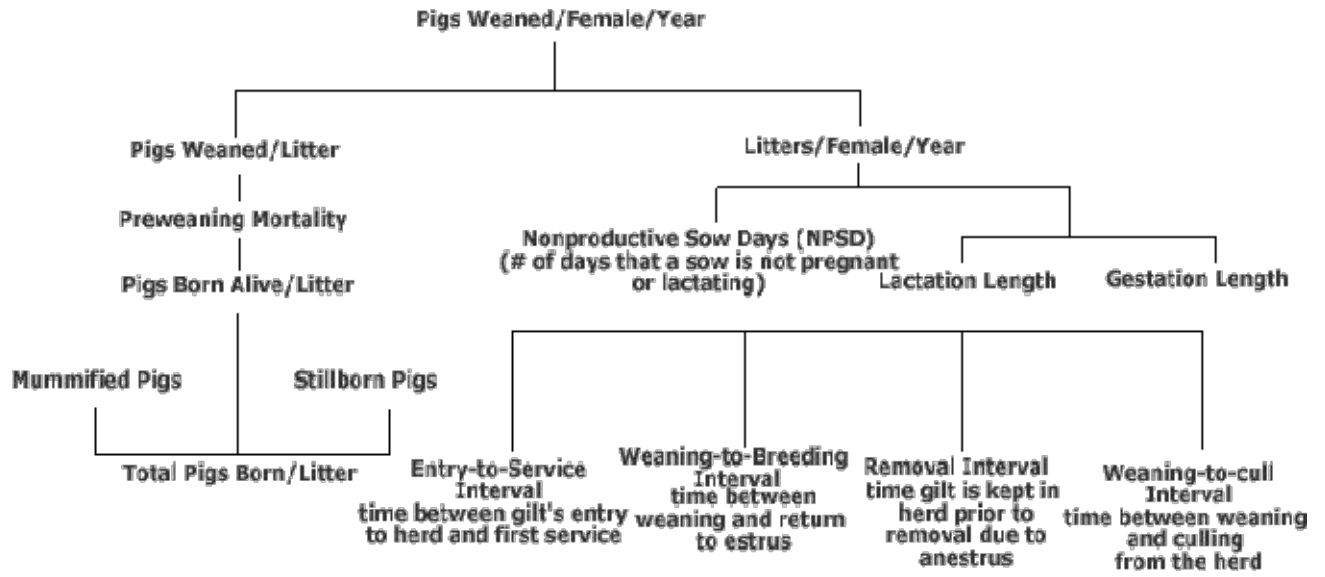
Pigs Weaned/Female/Year

Pigs Weaned/Litter

Preweaning Mortality

Pigs Born Alive/Litter

Mummified Pigs

Stillborn Pigs

Total Pigs Born/Litter

Litters/Female/Year

Nonproductive Sow Days (NPSD)
(# of days that a sow is not pregnant or lactating)

Lactation Length

Gestation Length

Entry-to-Service Interval
time between gilt's entry to herd and first service

Weaning-to-Breeding Interval
time between weaning and return to estrus

Removal Interval
time gilt is kept in herd prior to removal due to anestrus

Weaning-to-cull Interval
time between weaning and culling from the herd